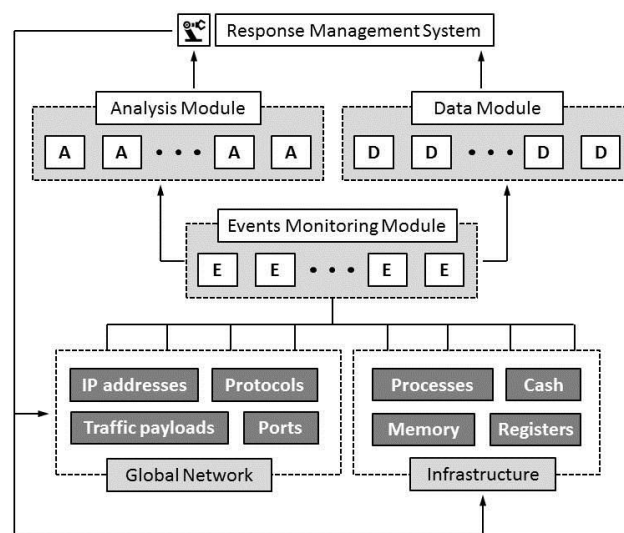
Response Management System

Analysis Module

A A • • • A A

Data Module

D D • • • D D

Events Monitoring Module

E E • • • E E

IP addresses

Protocols

Traffic payloads

Ports

Global Network

Processes

Cash

Memory

Registers

Infrastructure